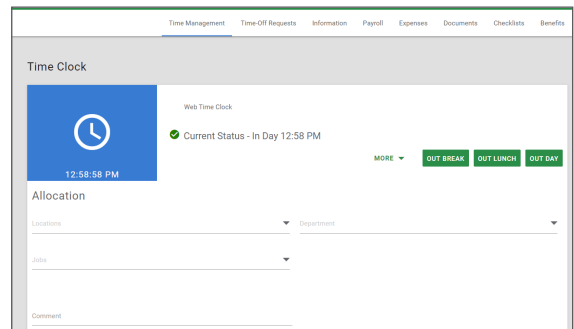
Time Management Time-Off Requests Information Payroll Expenses Documents Checklists Benefits

Time Clock

12:58:58 PM

Web Time Clock

Current Status - In Day 12:58 PM

MORE

OUT BREAK

OUT LUNCH

OUT DAY

Allocation

Locations

Department

Jobs

Comment